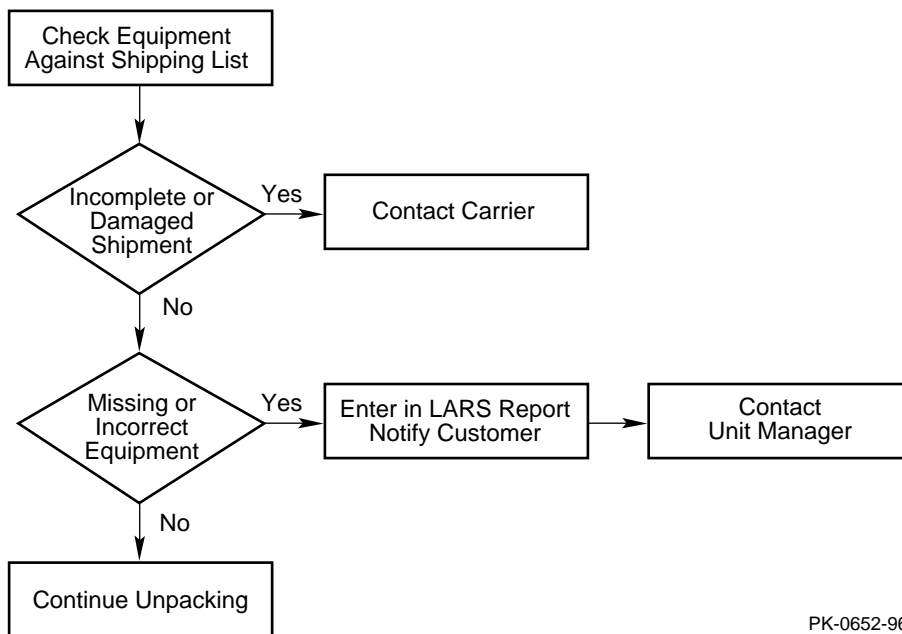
Check Equipment Against Shipping List

Incomplete or Damaged Shipment

Yes

Contact Carrier

No

Missing or Incorrect Equipment

Yes

Enter in LARS Report Notify Customer

Contact Unit Manager

No

Continue Unpacking

PK-0652-96